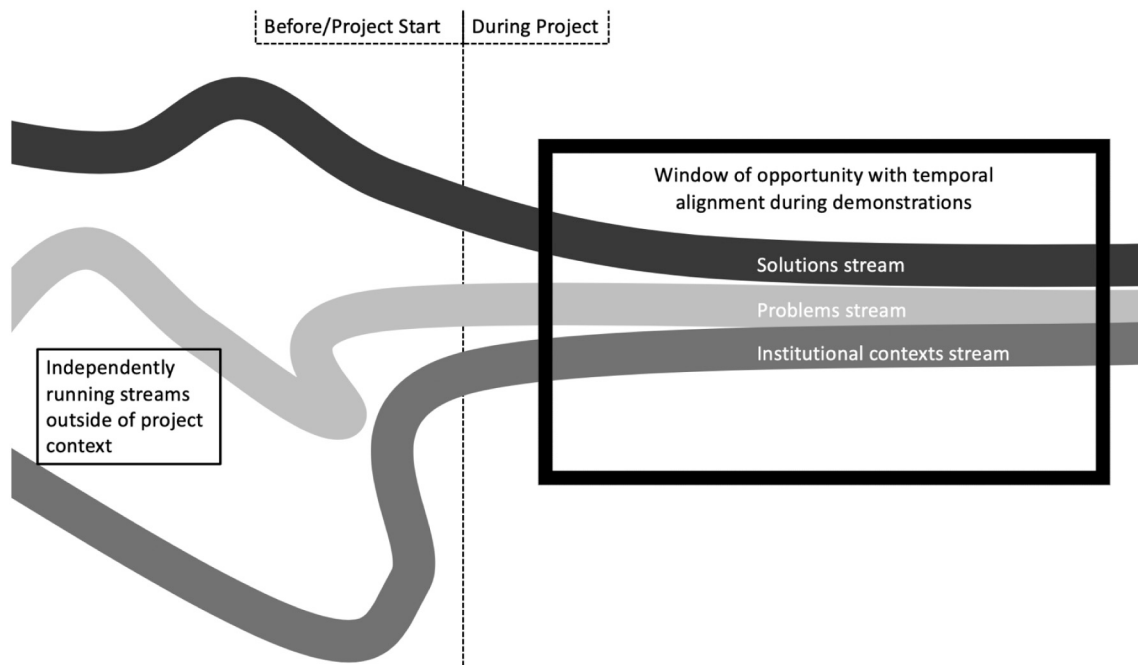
Before/Project Start
During Project

Window of opportunity with temporal alignment during demonstrations

Solutions stream

Problems stream

Institutional contexts stream

Independently running streams outside of project context